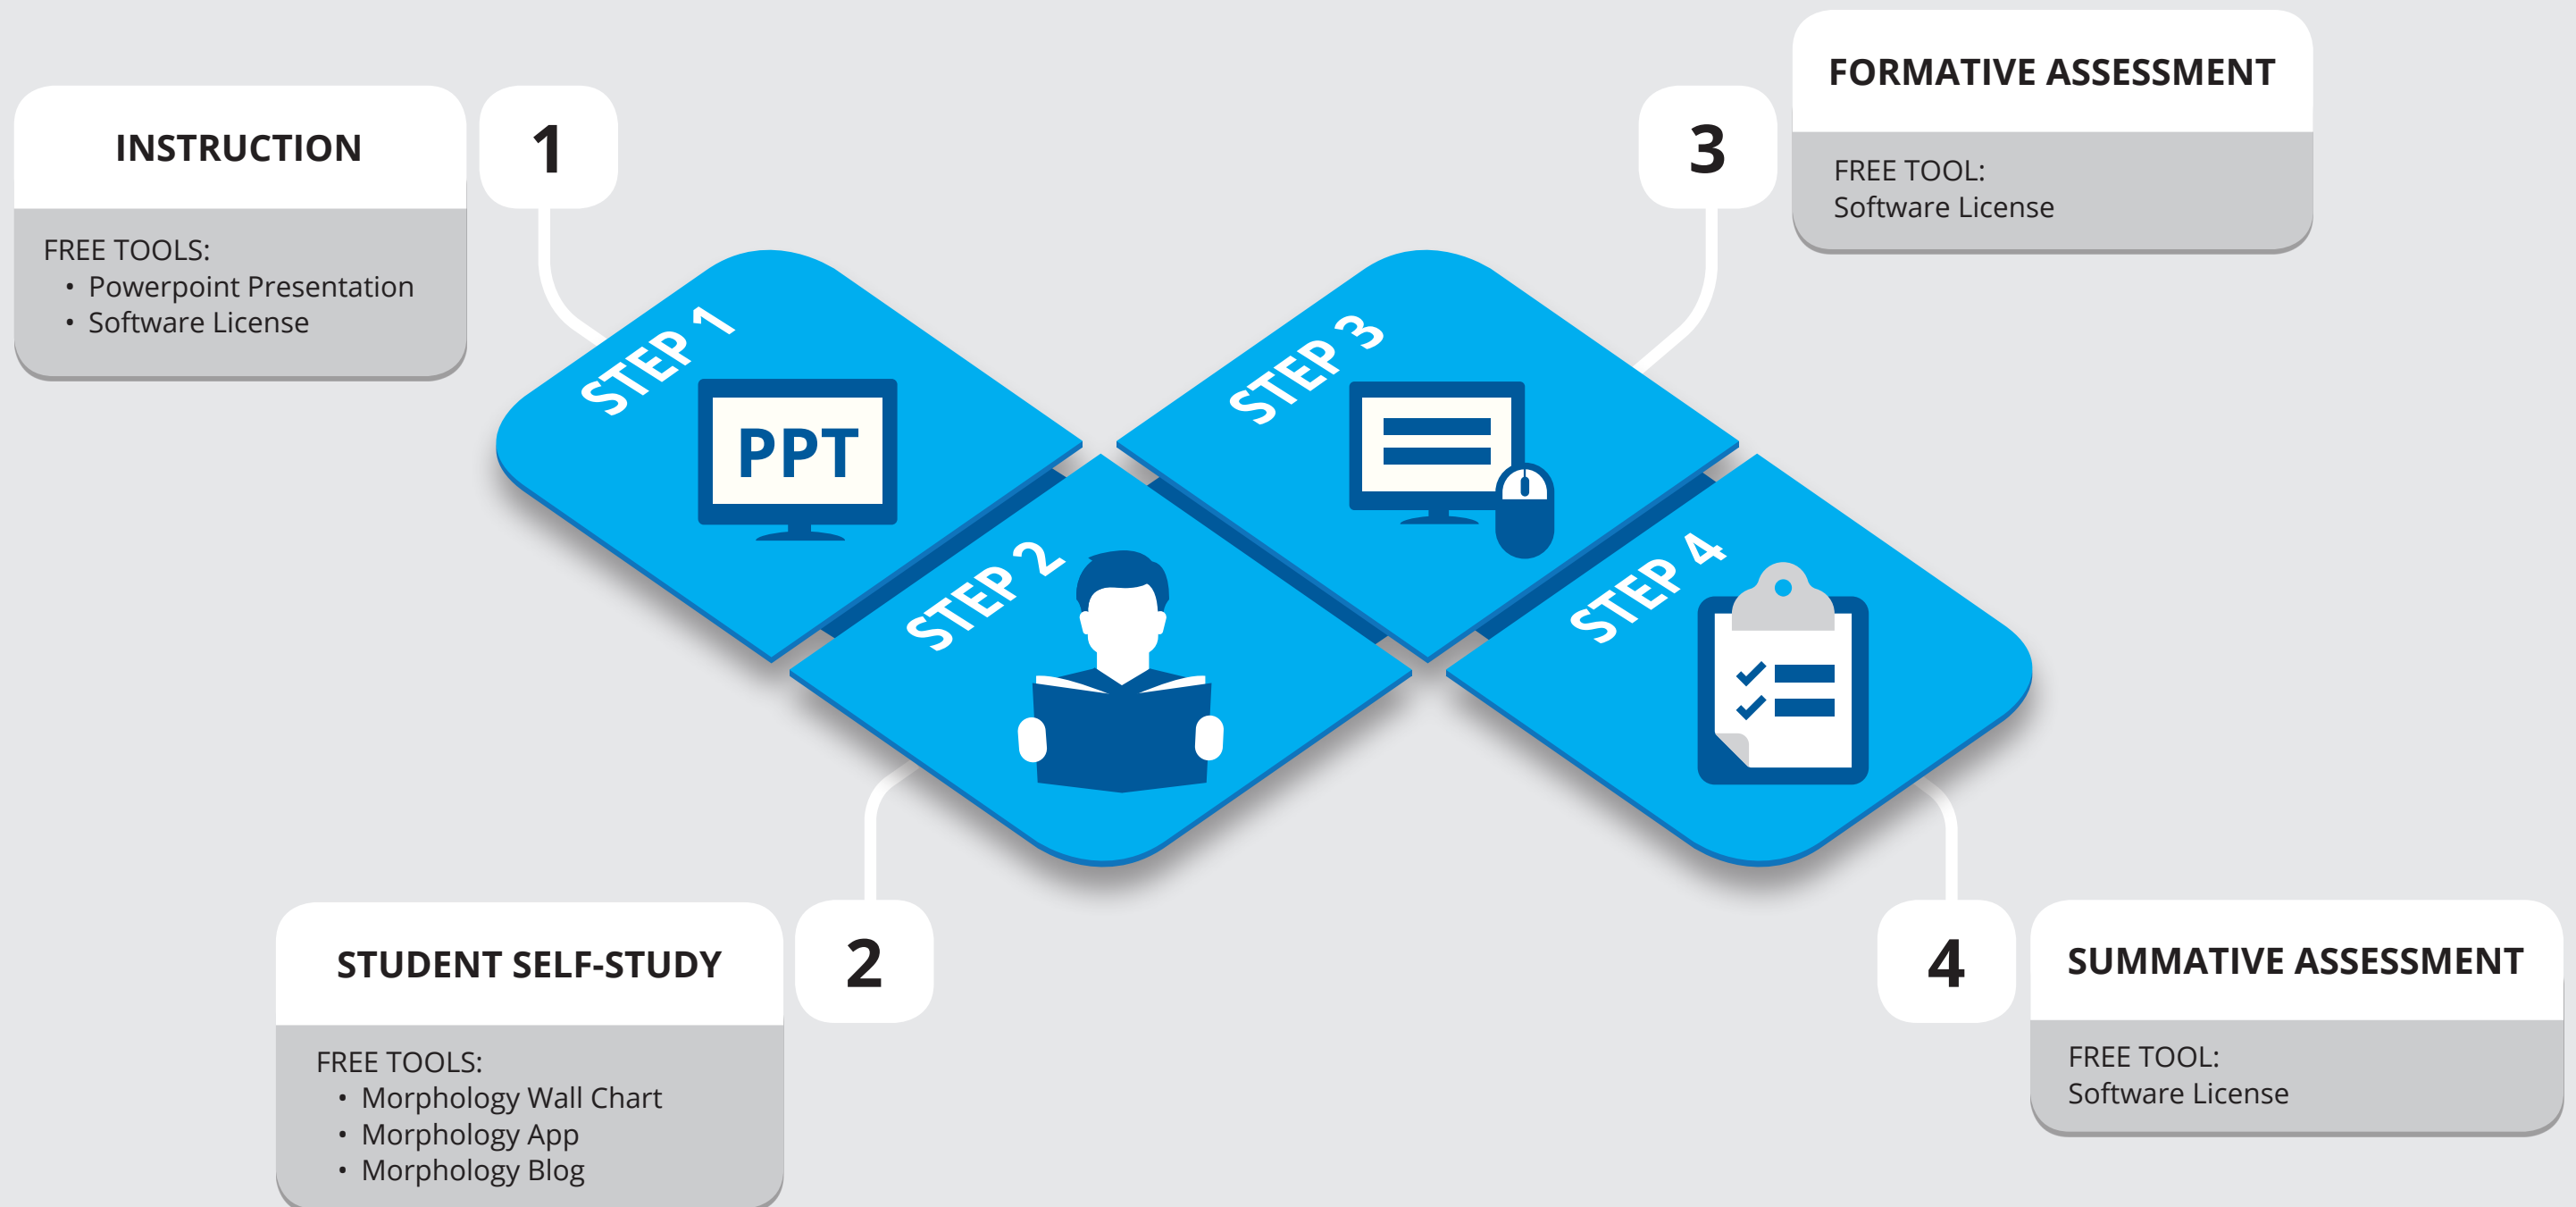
INSTRUCTION

FREE TOOLS:
• Powerpoint Presentation
• Software License

1

FORMATIVE ASSESSMENT

3

FREE TOOL:
Software License

STEP 1

PPT

STEP 2

STEP 3

STEP 4

STUDENT SELF-STUDY

2

FREE TOOLS:
• Morphology Wall Chart
• Morphology App
• Morphology Blog

4

SUMMATIVE ASSESSMENT

FREE TOOL:
Software License